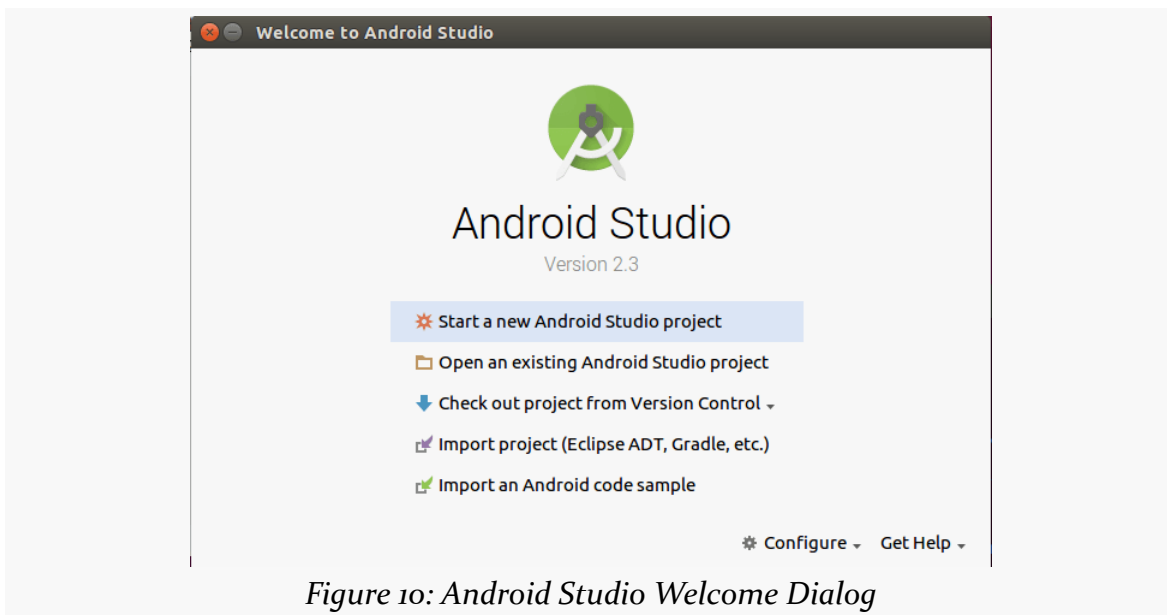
Welcome to Android Studio

Android Studio

Version 2.3

Start a new Android Studio project

Open an existing Android Studio project

Check out project from Version Control

Import project (Eclipse ADT, Gradle, etc.)

Import an Android code sample

Configure Get Help

Figure 10: Android Studio Welcome Dialog